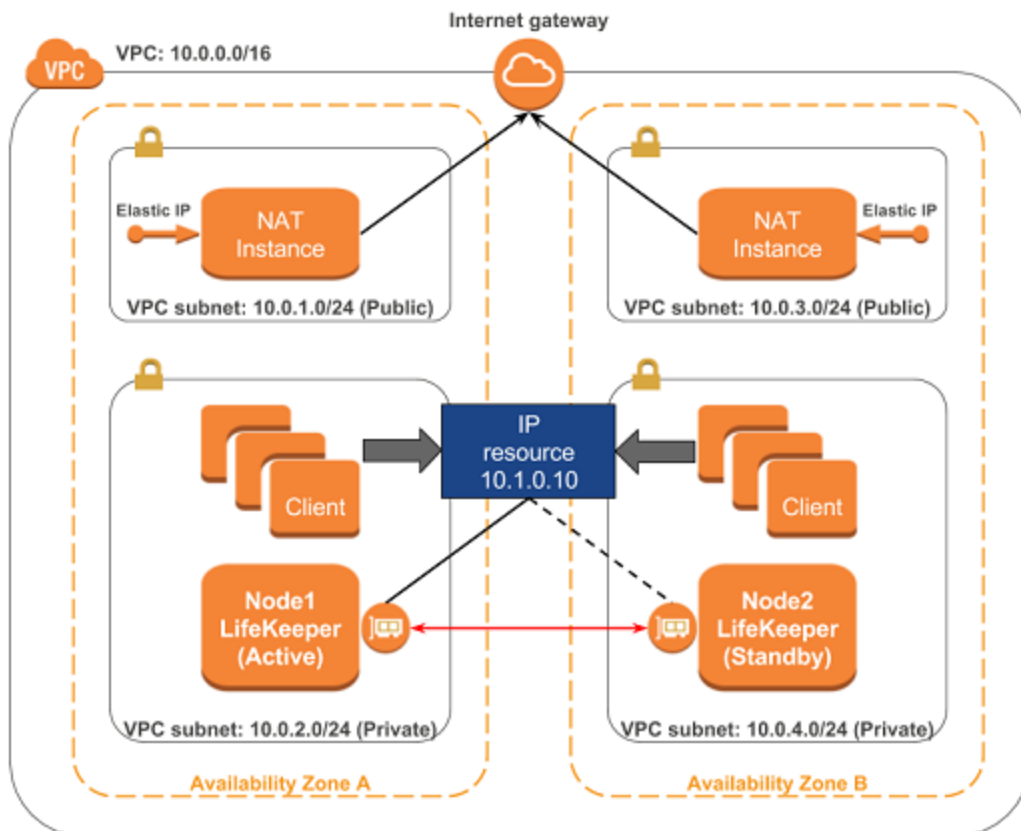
Internet gateway

VPC

VPC: 10.0.0.0/16

Elastic IP

NAT Instance

VPC subnet: 10.0.1.0/24 (Public)

NAT Instance

Elastic IP

VPC subnet: 10.0.3.0/24 (Public)

Client

IP resource 10.1.0.10

Client

Node1 LifeKeeper (Active)

Node2 LifeKeeper (Standby)

VPC subnet: 10.0.2.0/24 (Private)

VPC subnet: 10.0.4.0/24 (Private)

Availability Zone A

Availability Zone B